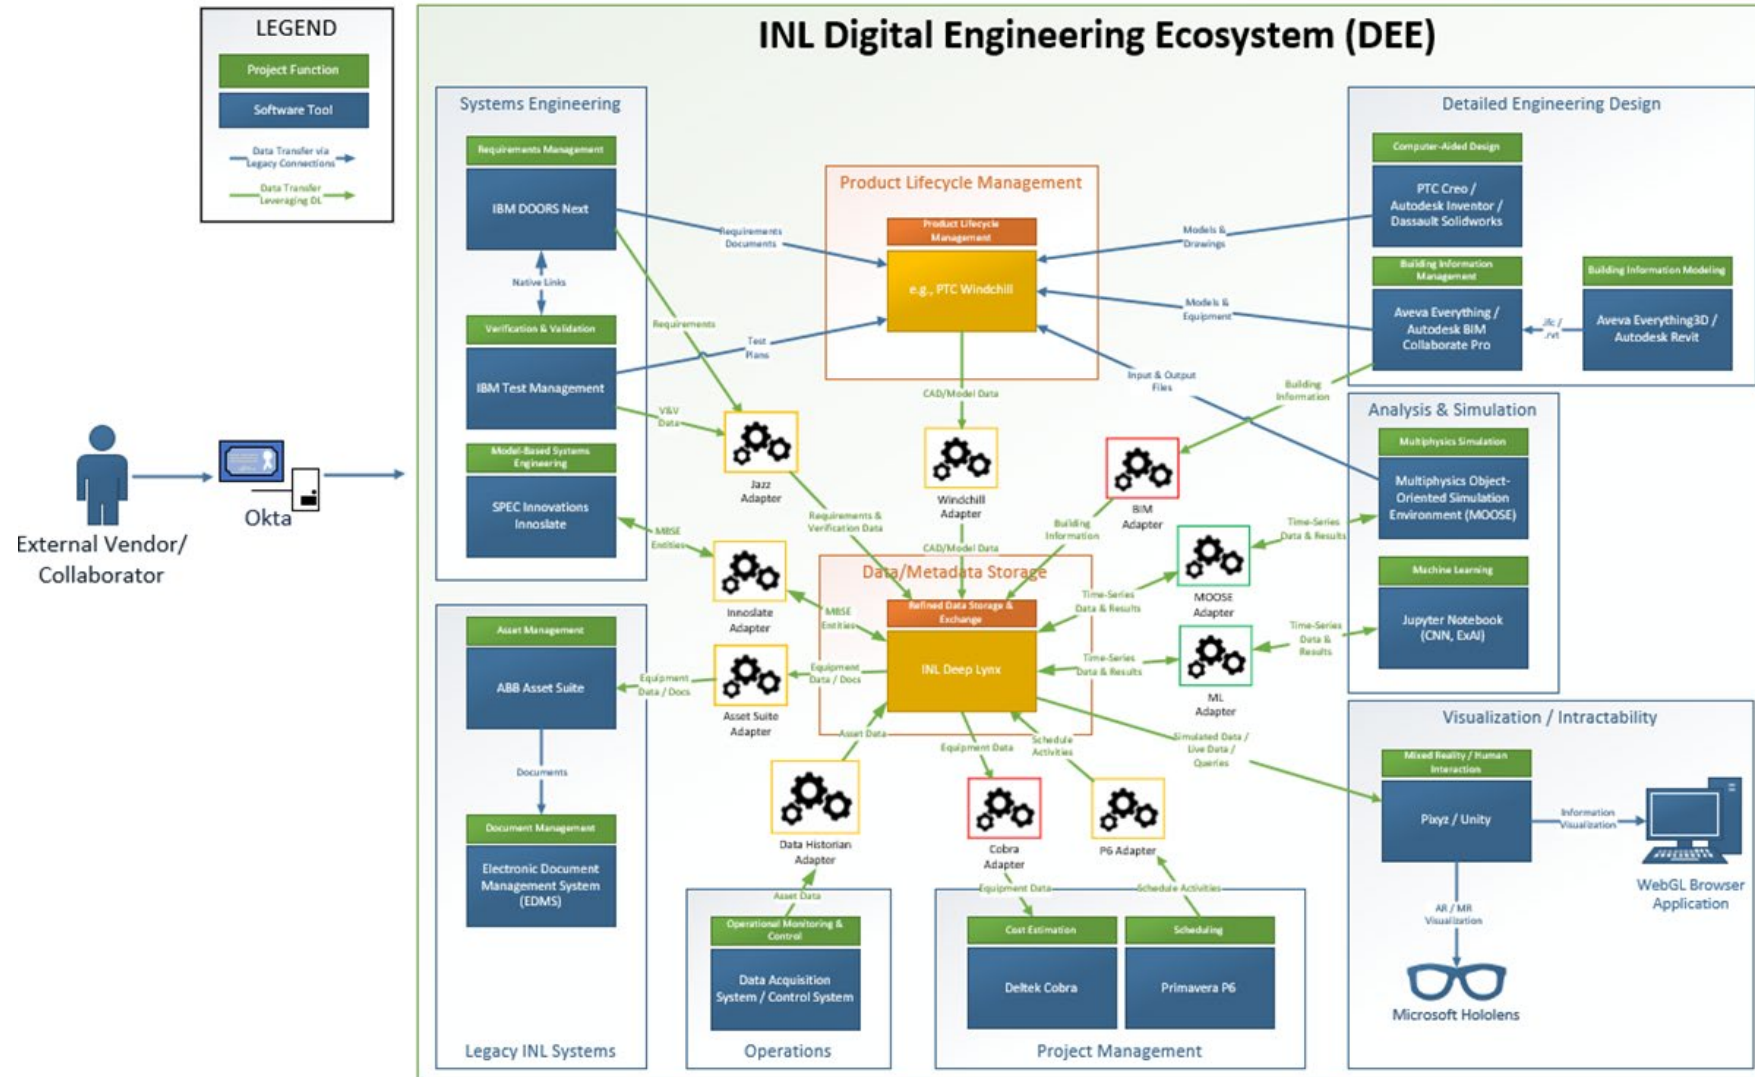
LEGEND

Project Function

Software Tool

Data Transfer via Legacy Connections

Data Transfer Leveraging DL

INL Digital Engineering Ecosystem (DEE)

Systems Engineering

Requirements Management

IBM DOORS Next

Native Links

Verification & Validation

IBM Test Management

Model-Based Systems Engineering

SPEC Innovations Innoslate

Product Lifecycle Management

Product Lifecycle Management

e.g., PTC Windchill

Detailed Engineering Design

Computer-Aided Design

PTC Creo / Autodesk Inventor / Dassault Solidworks

Building Information Management

Aveva Everything / Autodesk BIM Collaborate Pro

Building Information Modeling

Aveva Everything3D / Autodesk Revit

.ifc / .rvt

Requirements Documents

Requirements

Test Plans

Models & Drawings

Models & Equipment

Input & Output Files

Building Information

CAD/Model Data

V&V Data

Jazz Adapter

Windchill Adapter

BIM Adapter

Requirements & Verification Data

Building Information

CAD/Model Data

Analysis & Simulation

Multiphysics Simulation

Multiphysics Object-Oriented Simulation Environment (MOOSE)

Time-Series Data & Results

Machine Learning

Jupyter Notebook (CNN, ExAI)

Time-Series Data & Results

External Vendor/ Collaborator

Okta

MBSE Entities

Innoslate Adapter

Data/Metadata Storage

Refined Data Storage & Exchange

INL Deep Lynx

MBSE Entities

Time-Series Data & Results

MOOSE Adapter

Time-Series Data & Results

ML Adapter

Legacy INL Systems

Asset Management

ABB Asset Suite

Equipment Data / Docs

Asset Suite Adapter

Equipment Data / Docs

Documents

Document Management

Electronic Document Management System (EDMS)

Asset Data

Equipment Data

Schedule Activities

Simulated Data / Live Data / Queries

Data Historian Adapter

Cobra Adapter

P6 Adapter

Asset Data

Equipment Data

Schedule Activities

Operational Monitoring & Control

Data Acquisition System / Control System

Operations

Cost Estimation

Deltek Cobra

Scheduling

Primavera P6

Project Management

Visualization / Intractability

Mixed Reality / Human Interaction

Pixyz / Unity

Information Visualization

WebGL Browser Application

AR / MR Visualization

Microsoft Hololens